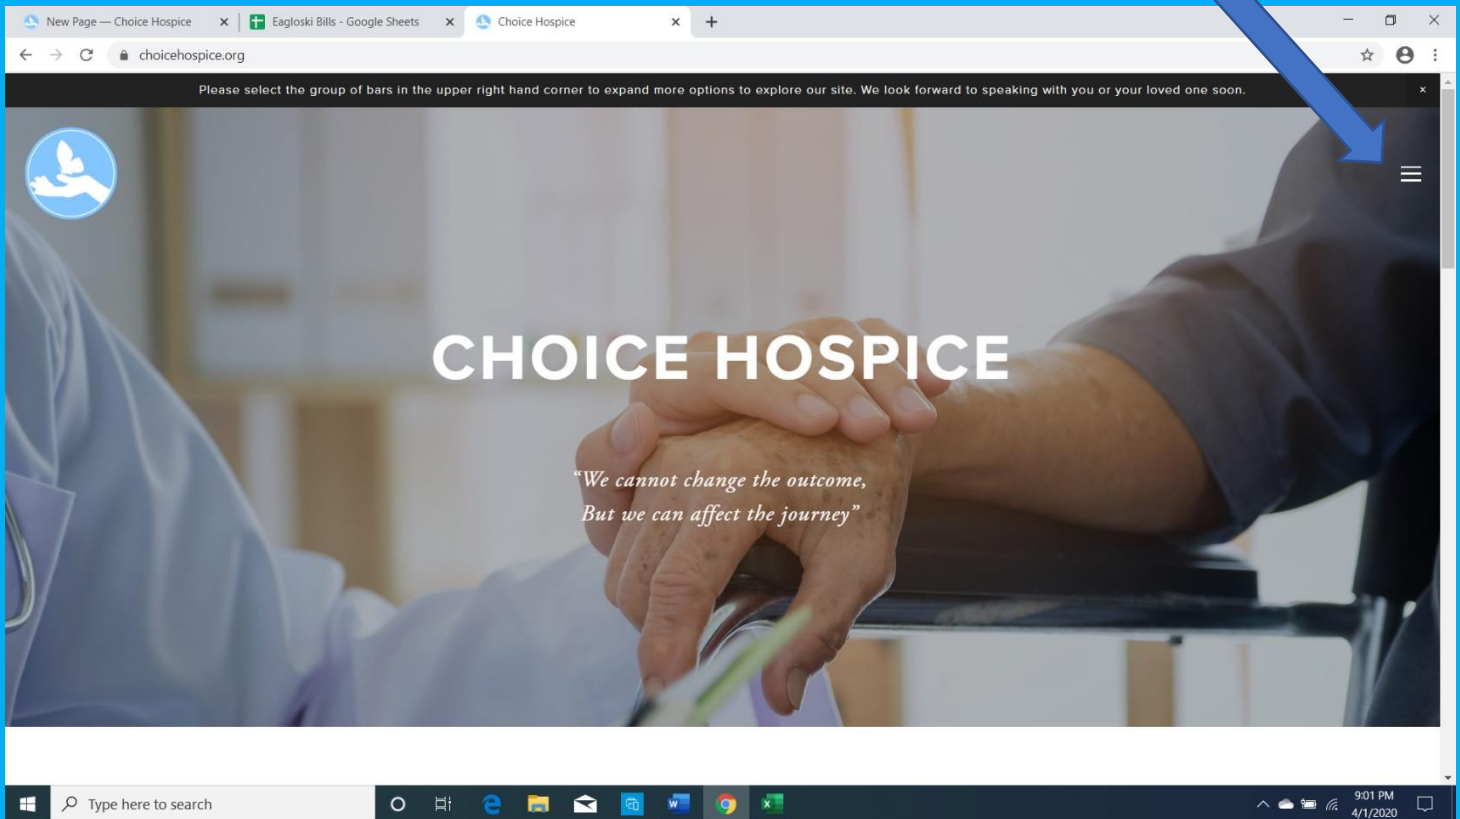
New Page — Choice Hospice
Eagloski Bills - Google Sheets
Choice Hospice

choicehospice.org

Please select the group of bars in the upper right hand corner to expand more options to explore our site. We look forward to speaking with you or your loved one soon.

CHOICE HOSPICE

"We cannot change the outcome, But we can affect the journey"

Type here to search

9:01 PM
4/1/2020